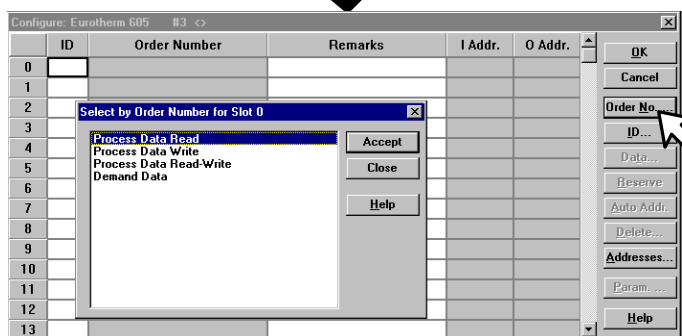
Configure: Eurotherm 605 #3 <>

| | ID | Order Number | Remarks | I Addr. | O Addr. |
|---|---|---|---|---|---|
| 0 | | | | | |
| 1 | | | | | |
| 2 | | | | | |
| 3 | | | | | |
| 4 | | | | | |
| 5 | | | | | |
| 6 | | | | | |
| 7 | | | | | |
| 8 | | | | | |
| 9 | | | | | |
| 10 | | | | | |
| 11 | | | | | |
| 12 | | | | | |
| 13 | | | | | |

OK
Cancel
Order No....
ID...
Data...
Reserve
Auto Addr.
Delete...
Addresses...
Param. ...
Help

Select by Order Number for Slot 0

Process Data Read
Process Data Write
Process Data Read-Write
Demand Data

Accept
Close
Help